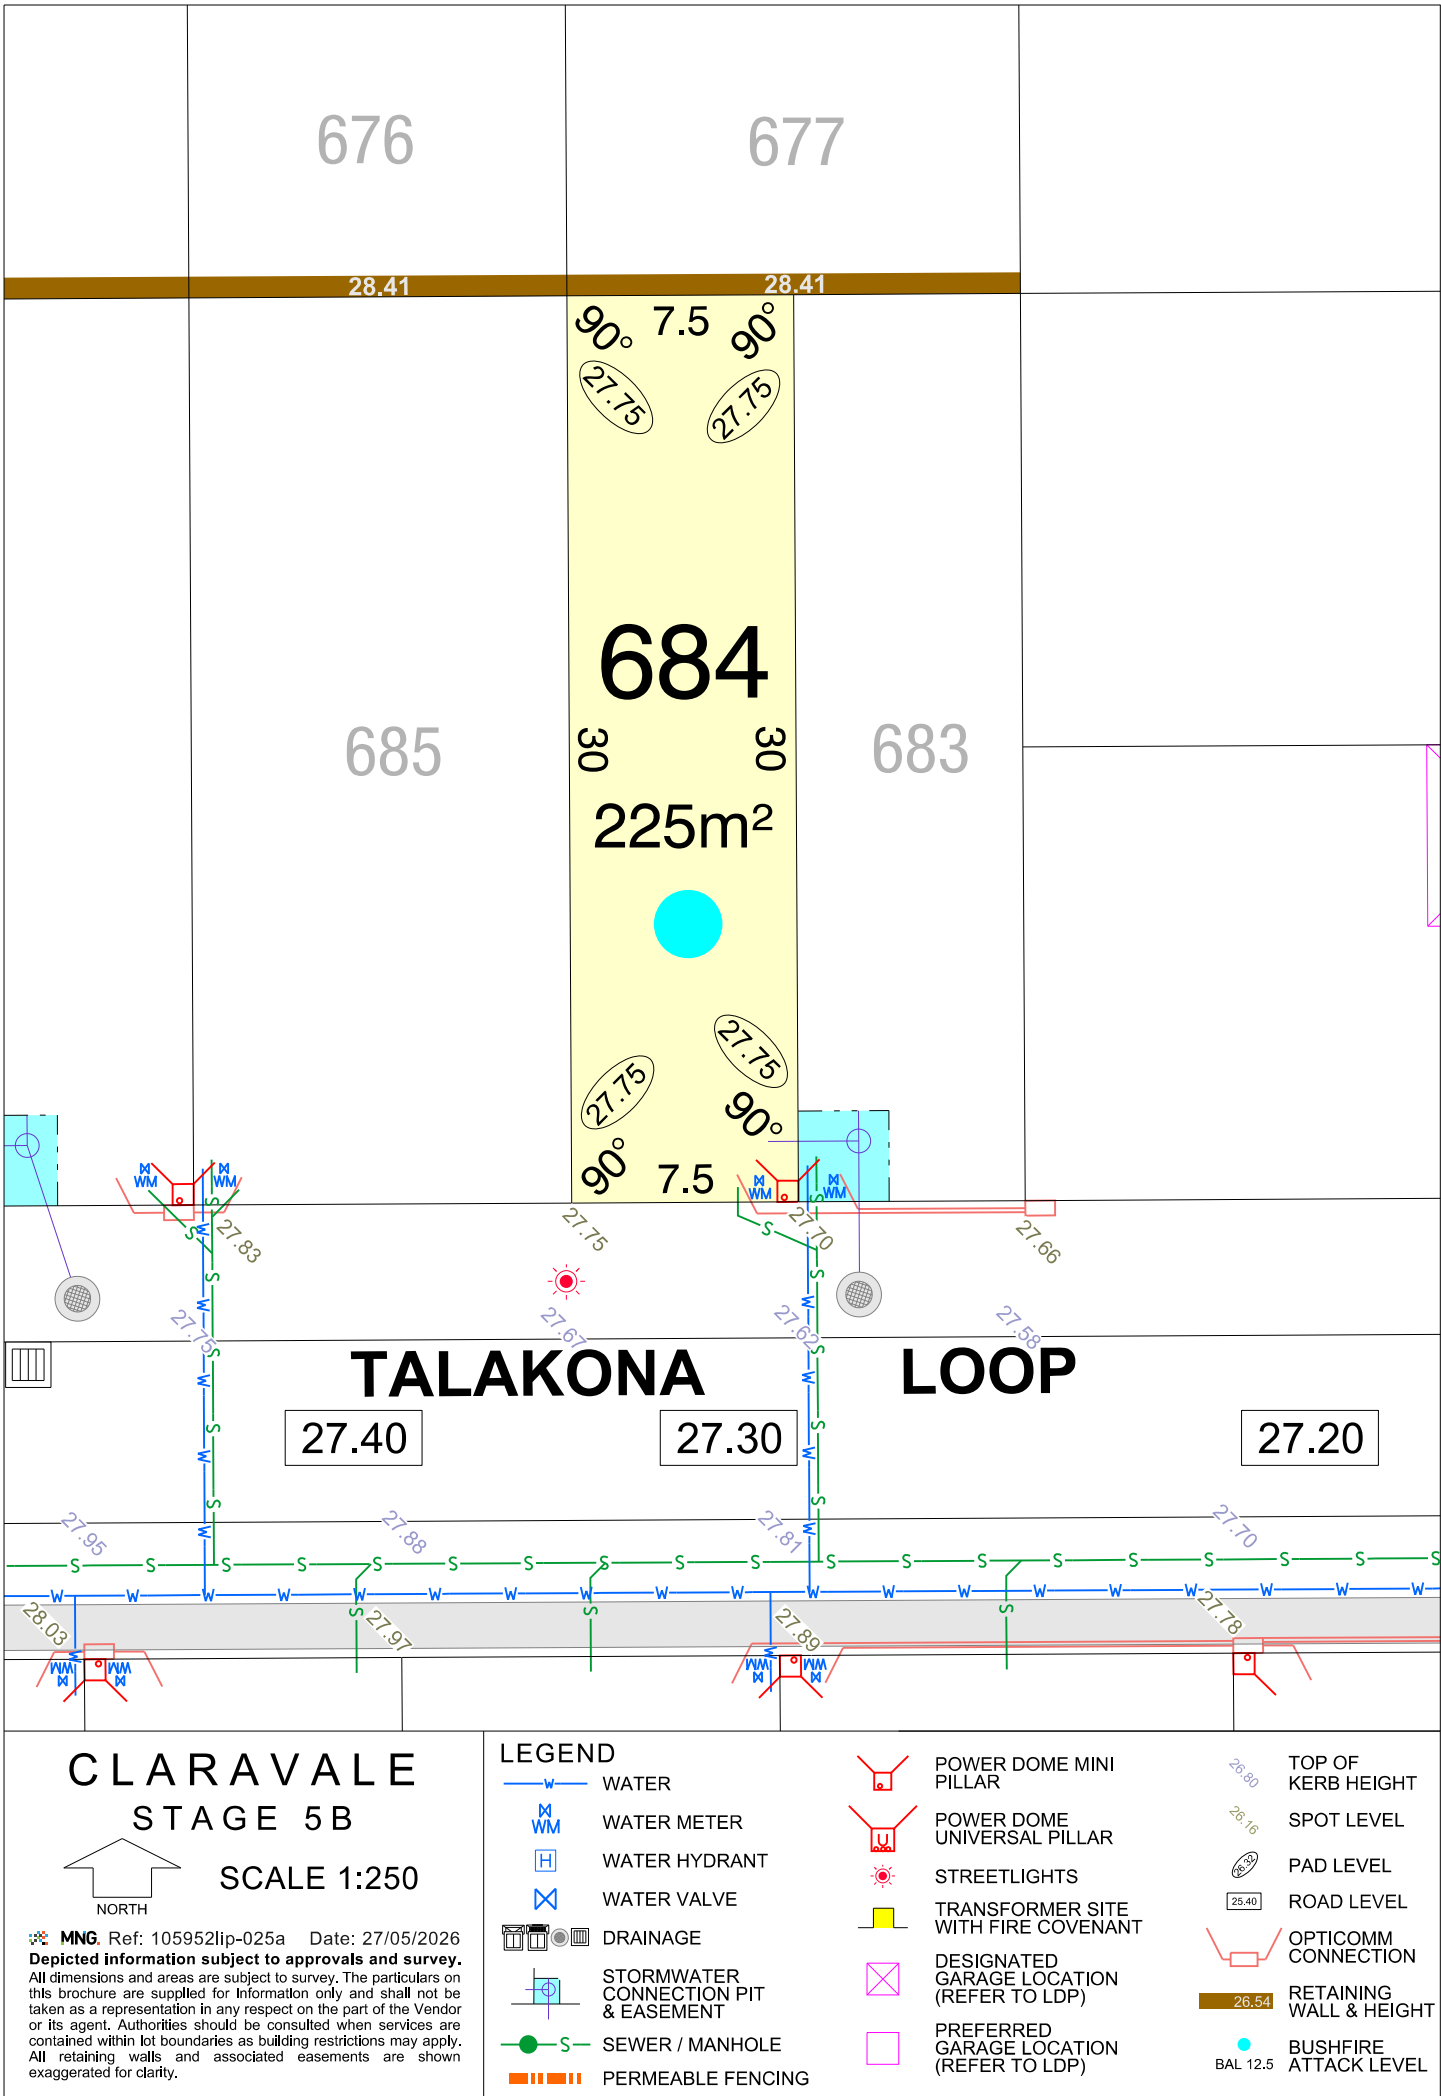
676

677

28.41

28.41

90° 7.5 90°

27.75

27.75

684

685

30 30

683

225m²

27.75

27.75

90°

90° 7.5

WM WM WM WM

27.83

27.75

27.70

27.66

27.75

27.67

27.62

27.58

TALAKONA LOOP

27.40

27.30

27.20

27.95

27.88

27.81

27.70

28.03

27.97

27.89

27.78

WM WM WM WM

CLARAVALE
STAGE 5B

NORTH

SCALE 1:250

MNG. Ref: 105952lip-025a Date: 27/05/2026

Depicted information subject to approvals and survey.

All dimensions and areas are subject to survey. The particulars on this brochure are supplied for information only and shall not be taken as a representation in any respect on the part of the Vendor or its agent. Authorities should be consulted when services are contained within lot boundaries as building restrictions may apply. All retaining walls and associated easements are shown exaggerated for clarity.

LEGEND

WATER

WM WATER METER

WATER HYDRANT

WATER VALVE

DRAINAGE

STORMWATER CONNECTION PIT & EASEMENT

SEWER / MANHOLE

PERMEABLE FENCING

POWER DOME MINI PILLAR

POWER DOME UNIVERSAL PILLAR

STREETLIGHTS

TRANSFORMER SITE WITH FIRE COVENANT

DESIGNATED GARAGE LOCATION (REFER TO LDP)

PREFERRED GARAGE LOCATION (REFER TO LDP)

26.80 TOP OF KERB HEIGHT

26.16 SPOT LEVEL

26.32 PAD LEVEL

25.40 ROAD LEVEL

OPTICOMM CONNECTION

26.54 RETAINING WALL & HEIGHT

BAL 12.5 BUSHFIRE ATTACK LEVEL